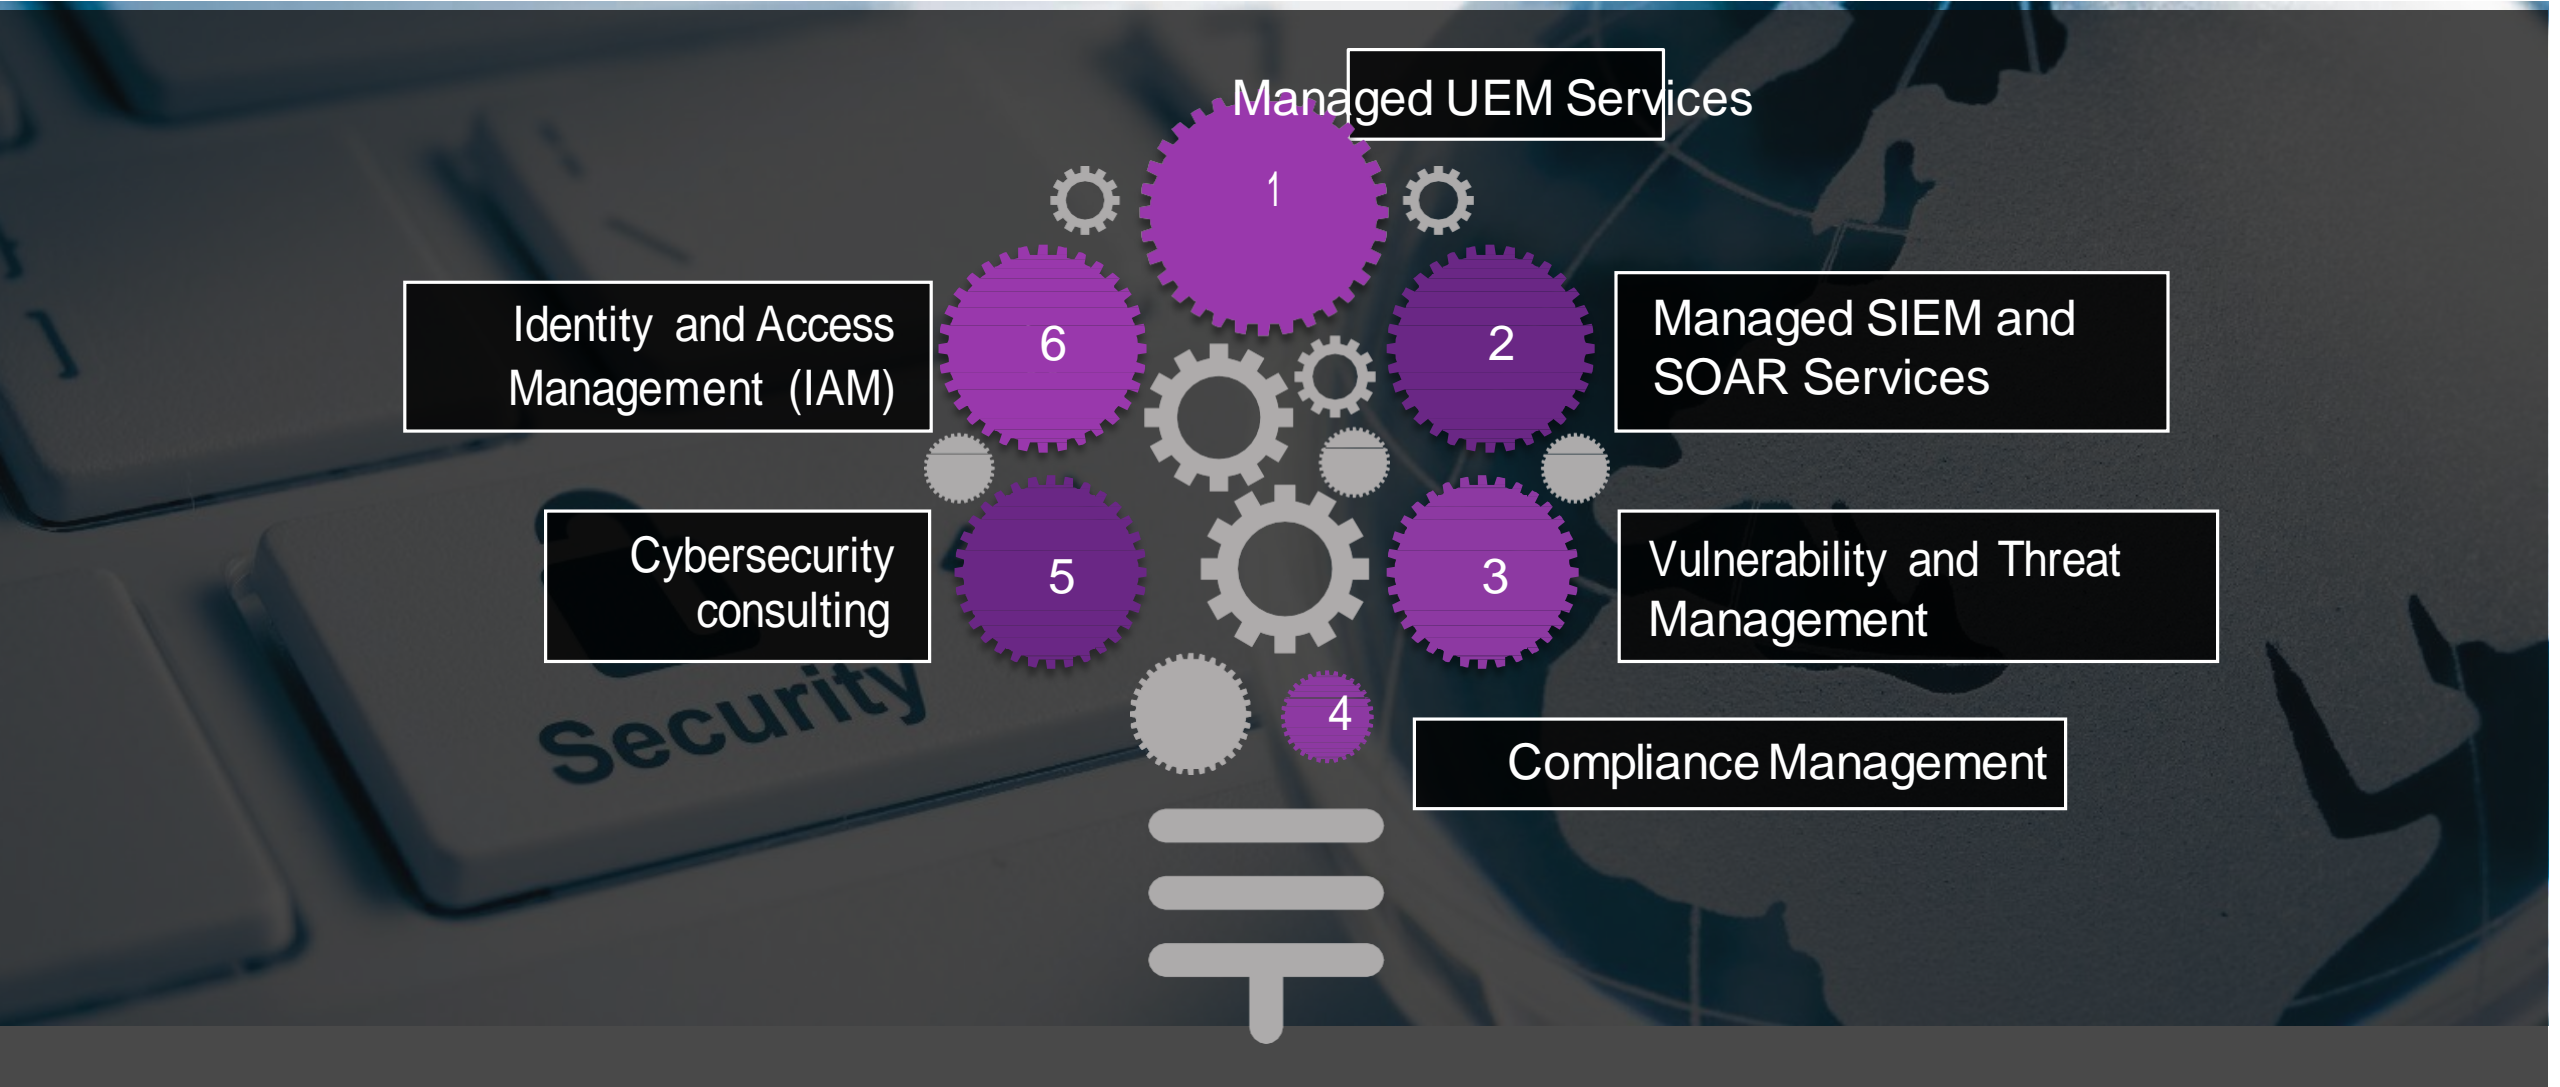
Managed UEM Services

1

Identity and Access Management (IAM)

6

2

Managed SIEM and SOAR Services

Cybersecurity consulting

5

3

Vulnerability and Threat Management

Security

4

Compliance Management